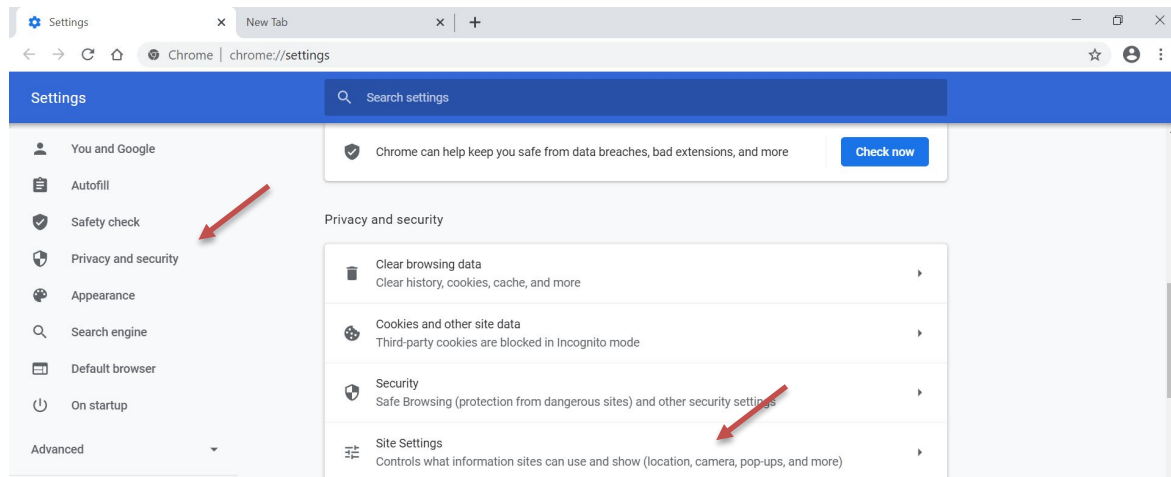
Settings
New Tab
Chrome | chrome://settings

Settings
Search settings

You and Google
Autofill
Safety check
Privacy and security
Appearance
Search engine
Default browser
On startup
Advanced

Chrome can help keep you safe from data breaches, bad extensions, and more
Check now

Privacy and security

Clear browsing data
Clear history, cookies, cache, and more

Cookies and other site data
Third-party cookies are blocked in Incognito mode

Security
Safe Browsing (protection from dangerous sites) and other security settings

Site Settings
Controls what information sites can use and show (location, camera, pop-ups, and more)